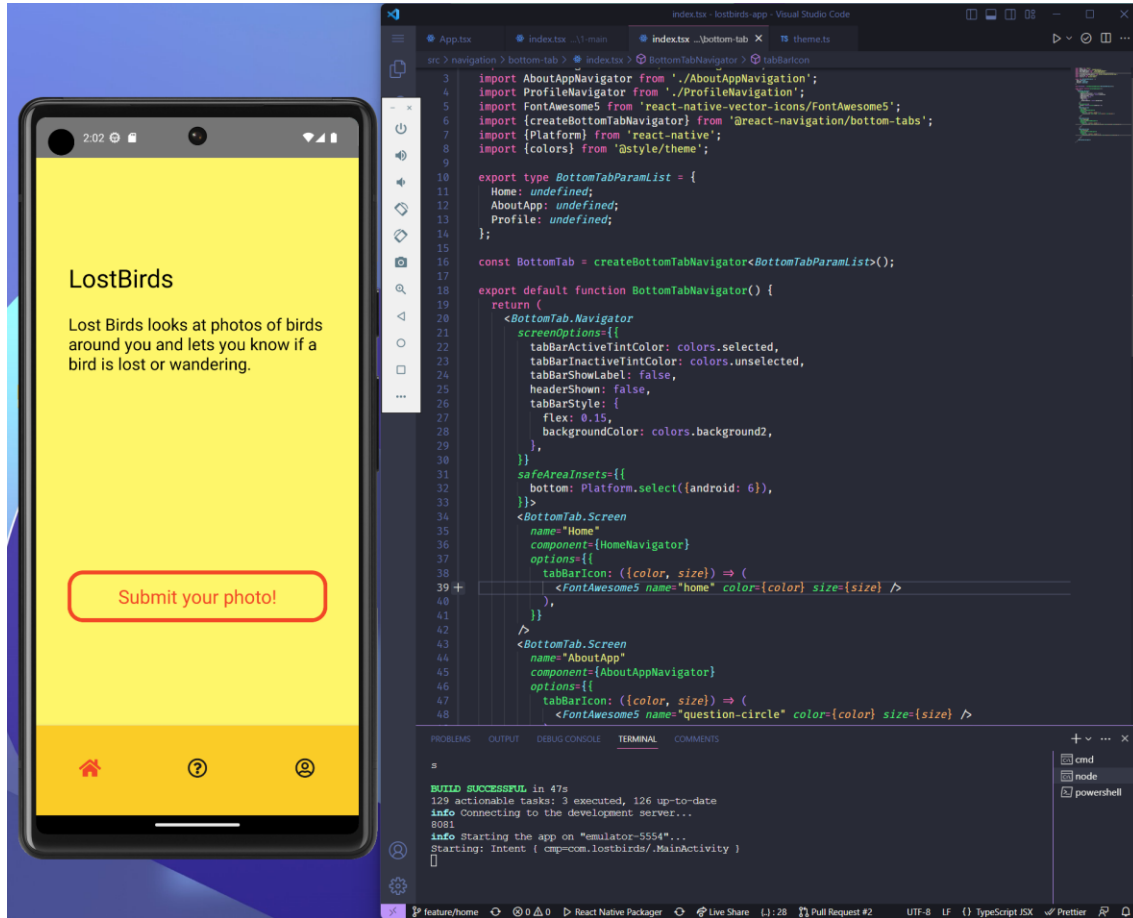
2:02

LostBirds

Lost Birds looks at photos of birds around you and lets you know if a bird is lost or wandering.

Submit your photo!

index.tsx - lostbirds-app - Visual Studio Code

App.tsx
index.tsx ...\1-main
index.tsx ...\bottom-tab
theme.ts

src > navigation > bottom-tab > index.tsx > BottomTabNavigator > tabBarIcon

```
3   import AboutAppNavigator from './AboutAppNavigation';
4   import ProfileNavigator from './ProfileNavigation';
5   import FontAwesome5 from 'react-native-vector-icons/FontAwesome5';
6   import {createBottomTabNavigator} from '@react-navigation/bottom-tabs';
7   import {Platform} from 'react-native';
8   import {colors} from '@style/theme';
9
10  export type BottomTabParamList = {
11    Home: undefined;
12    AboutApp: undefined;
13    Profile: undefined;
14  };
15
16  const BottomTab = createBottomTabNavigator<BottomTabParamList>();
17
18  export default function BottomTabNavigator() {
19    return (
20      <BottomTab.Navigator
21        screenOptions={{
22          tabBarActiveTintColor: colors.selected,
23          tabBarInactiveTintColor: colors.unselected,
24          tabBarShowLabel: false,
25          headerShown: false,
26          tabBarStyle: {
27            flex: 0.15,
28            backgroundColor: colors.background2,
29          },
30        }}
31        safeAreaInsets={{
32          bottom: Platform.select({android: 6}),
33        }}>
34        <BottomTab.Screen
35          name="Home"
36          component={HomeNavigator}
37          options={{
38            tabBarIcon: ({color, size}) ⇒ (
39              <FontAwesome5 name="home" color={color} size={size} />
40            ),
41          }}
42        />
43        <BottomTab.Screen
44          name="AboutApp"
45          component={AboutAppNavigator}
46          options={{
47            tabBarIcon: ({color, size}) ⇒ (
48              <FontAwesome5 name="question-circle" color={color} size={size} />
```

PROBLEMS  OUTPUT  DEBUG CONSOLE  TERMINAL  COMMENTS

s

BUILD SUCCESSFUL in 47s
129 actionable tasks: 3 executed, 126 up-to-date
info Connecting to the development server...
8081
info Starting the app on "emulator-5554"...
Starting: Intent { cmp=com.lostbirds/.MainActivity }

cmd
node
powershell

feature/home  ⊗ 0 ⚠ 0  React Native Packager  Live Share  {..}: 28  Pull Request #2  UTF-8  LF  {} TypeScript JSX  Prettier